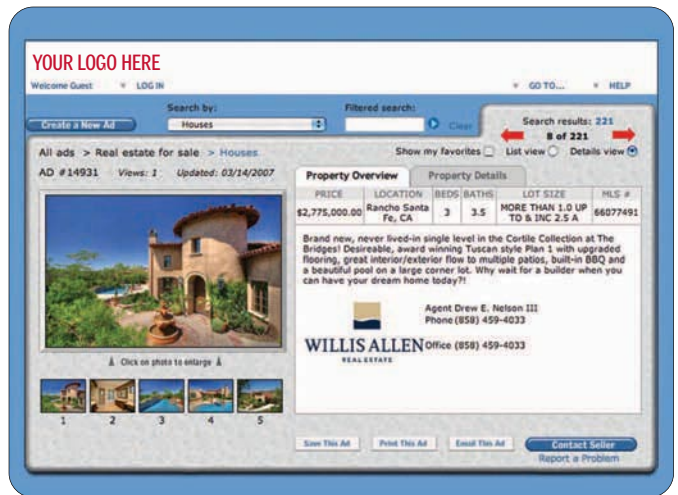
YOUR LOGO HERE

Welcome Guest LOG IN GO TO... HELP

Create a New Ad

Search by:

Houses

Filtered search:

Clear

Search results: 221

8 of 221

All ads > Real estate for sale > Houses

Show my favorites List view Details view

AD #14931 Views: 1 Updated: 03/14/2007

Property Overview Property Details

| PRICE | LOCATION | BEDS | BATHS | LOT SIZE | MLS # |
|---|---|---|---|---|---|
| $2,775,000.00 | Rancho Santa Fe, CA | 3 | 3.5 | MORE THAN 1.0 UP TO & INC 2.5 A | 66077491 |

Brand new, never lived-in single level in the Cortile Collection at The Bridges! Desireable, award winning Tuscan style Plan 1 with upgraded flooring, great interior/exterior flow to multiple patios, built-in BBQ and a beautiful pool on a large corner lot. Why wait for a builder when you can have your dream home today?!

Agent Drew E. Nelson III
Phone (858) 459-4033

WILLIS ALLEN REAL ESTATE Office (858) 459-4033

Click on photo to enlarge

1 2 3 4 5

Save This Ad Print This Ad Email This Ad Contact Seller

Report a Problem